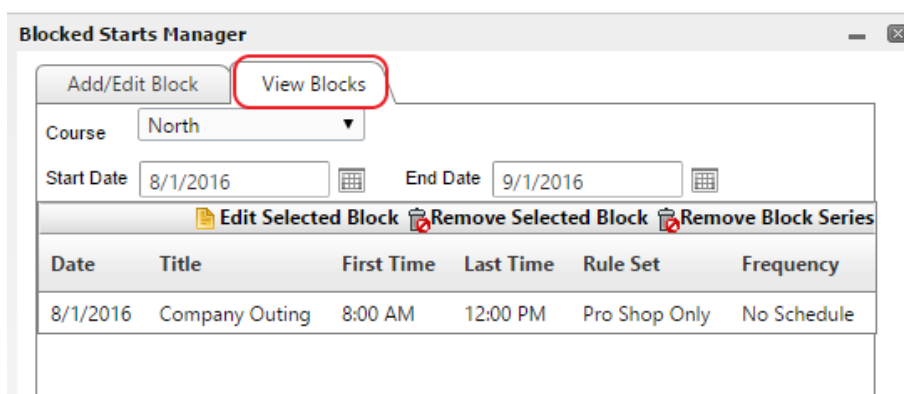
Blocked Starts Manager

Add/Edit Block
View Blocks

Course North ▼

Start Date 8/1/2016
End Date 9/1/2016

Edit Selected Block Remove Selected Block Remove Block Series

| Date | Title | First Time | Last Time | Rule Set | Frequency |
|---|---|---|---|---|---|
| 8/1/2016 | Company Outing | 8:00 AM | 12:00 PM | Pro Shop Only | No Schedule |